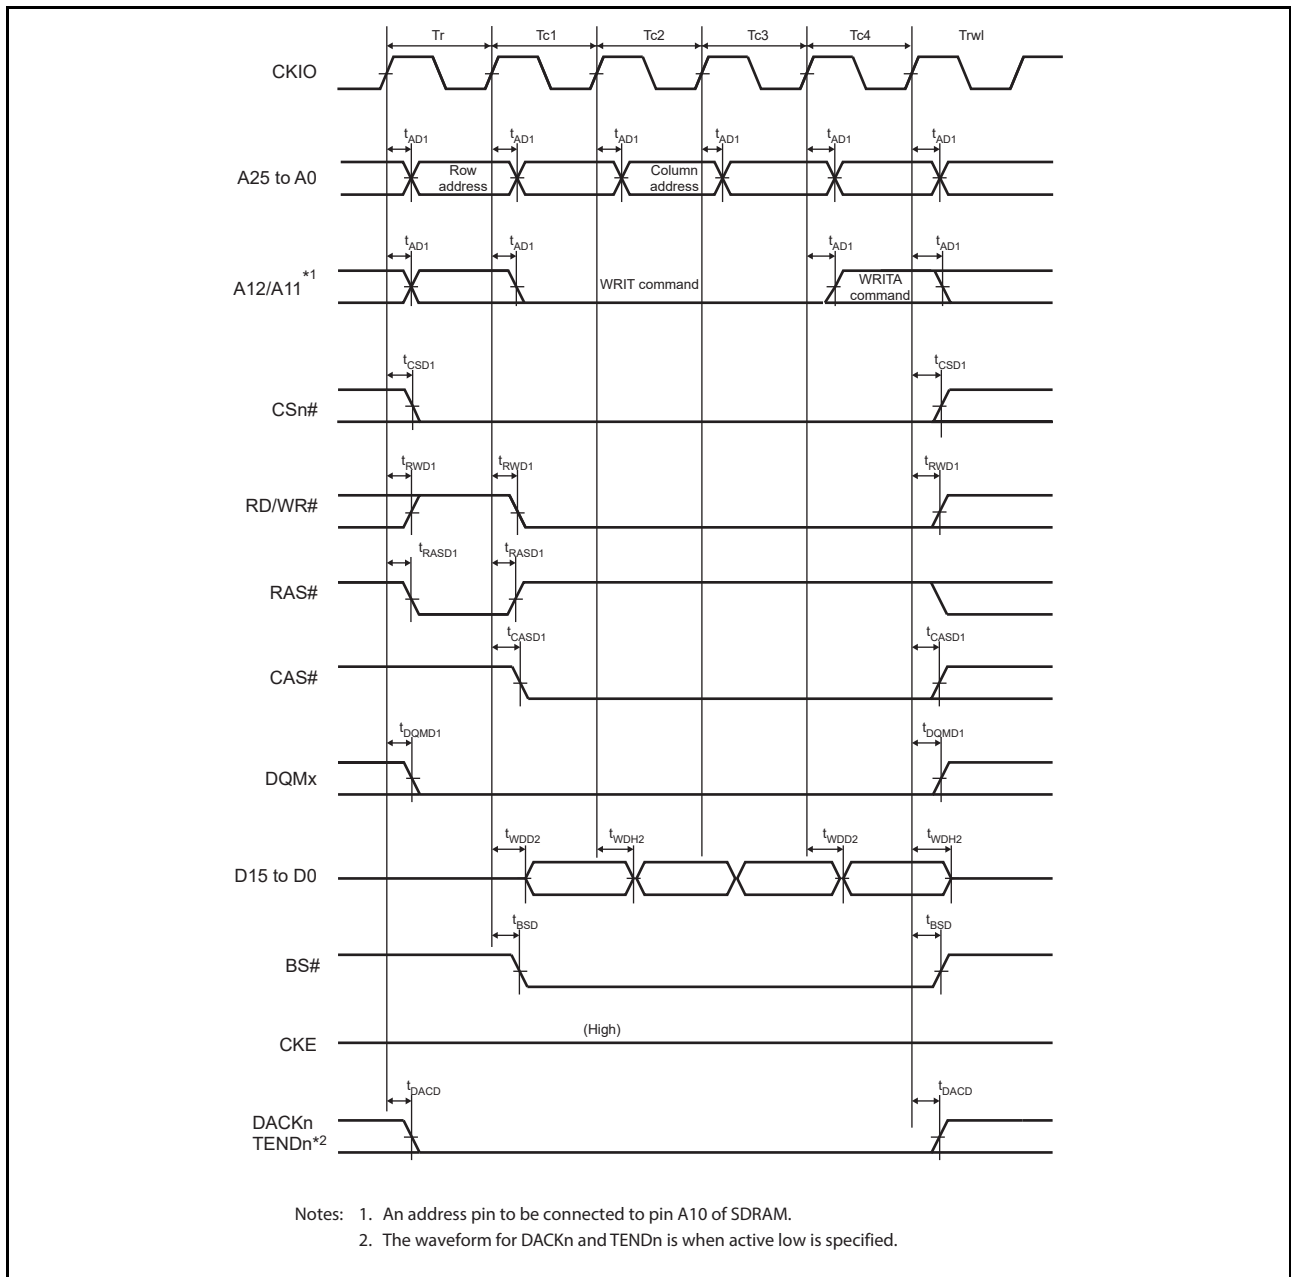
Tr Tc1 Tc2 Tc3 Tc4 Trwl

CKIO

$t_{AD1}$ $t_{AD1}$ $t_{AD1}$ $t_{AD1}$ $t_{AD1}$ $t_{AD1}$

A25 to A0

Row address

Column address

$t_{AD1}$ $t_{AD1}$ $t_{AD1}$ $t_{AD1}$

A12/A11$^{*1}$

WRIT command

WRITA command

$t_{CSD1}$ $t_{CSD1}$

CSn#

$t_{RWD1}$ $t_{RWD1}$ $t_{RWD1}$

RD/WR#

$t_{RASD1}$ $t_{RASD1}$

RAS#

$t_{CASD1}$ $t_{CASD1}$

CAS#

$t_{DQMD1}$ $t_{DQMD1}$

DQMx

$t_{WDD2}$ $t_{WDH2}$ $t_{WDD2}$ $t_{WDH2}$

D15 to D0

$t_{BSD}$ $t_{BSD}$

BS#

CKE

(High)

$t_{DACD}$ $t_{DACD}$

DACKn TENDn$^{*2}$

Notes: 1. An address pin to be connected to pin A10 of SDRAM.
2. The waveform for DACKn and TENDn is when active low is specified.